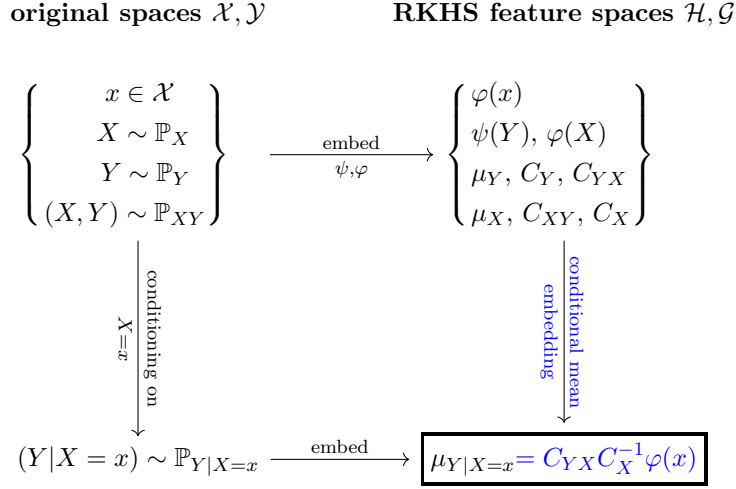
original spaces $\mathcal{X}, \mathcal{Y}$

RKHS feature spaces $\mathcal{H}, \mathcal{G}$

$x \in \mathcal{X}$
$X \sim \mathbb{P}_X$
$Y \sim \mathbb{P}_Y$
$(X,Y) \sim \mathbb{P}_{XY}$

embed
$\psi, \varphi$

$\varphi(x)$
$\psi(Y),\ \varphi(X)$
$\mu_Y,\ C_Y,\ C_{YX}$
$\mu_X,\ C_{XY},\ C_X$

conditioning on
$x=X$

conditional mean
embedding

$(Y|X=x) \sim \mathbb{P}_{Y|X=x}$

embed

$\mu_{Y|X=x} = C_{YX}C_X^{-1}\varphi(x)$